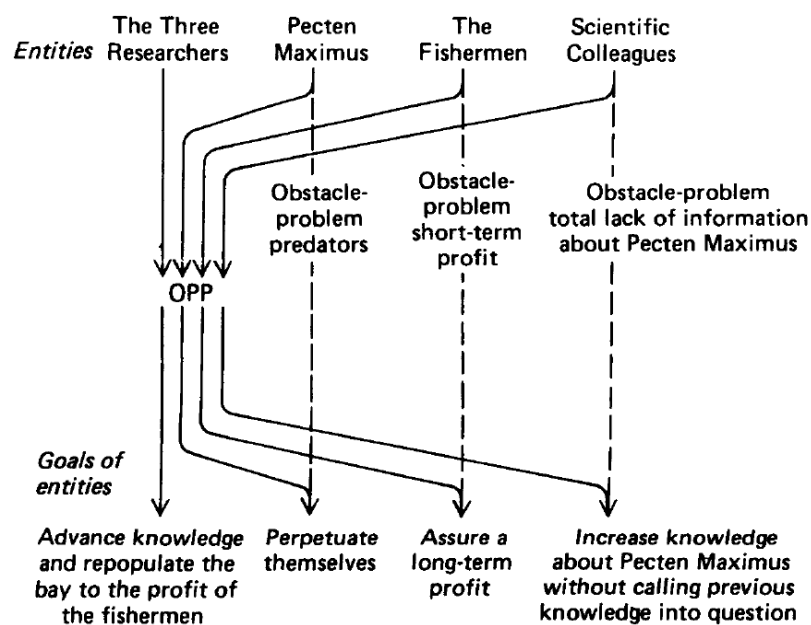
Entities

The Three Researchers

Pecten Maximus

The Fishermen

Scientific Colleagues

Obstacle-problem predators

Obstacle-problem short-term profit

Obstacle-problem total lack of information about Pecten Maximus

OPP

Goals of entities

Advance knowledge and repopulate the bay to the profit of the fishermen

Perpetuate themselves

Assure a long-term profit

Increase knowledge about Pecten Maximus without calling previous knowledge into question